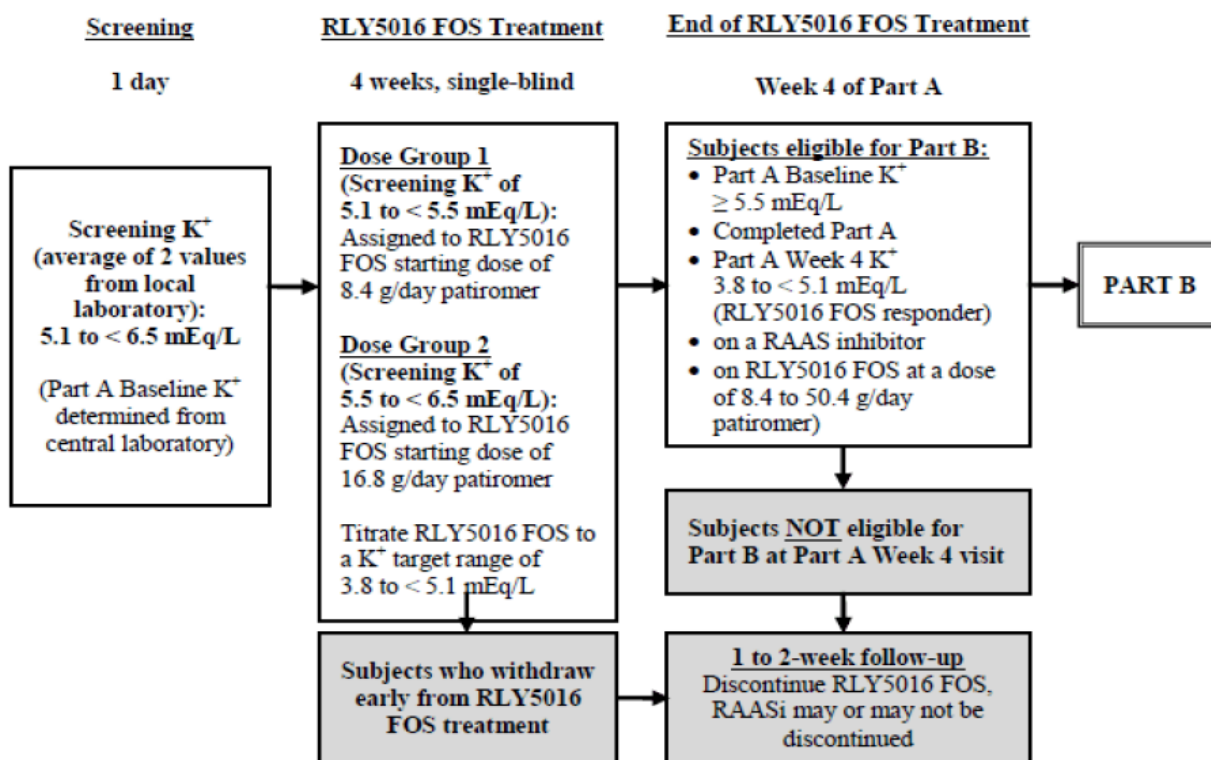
Screening

1 day

RLY5016 FOS Treatment

4 weeks, single-blind

End of RLY5016 FOS Treatment

Week 4 of Part A

Screening $K^+$ (average of 2 values from local laboratory): 5.1 to < 6.5 mEq/L

(Part A Baseline $K^+$ determined from central laboratory)

Dose Group 1 (Screening $K^+$ of 5.1 to < 5.5 mEq/L): Assigned to RLY5016 FOS starting dose of 8.4 g/day patiromer

Dose Group 2 (Screening $K^+$ of 5.5 to < 6.5 mEq/L): Assigned to RLY5016 FOS starting dose of 16.8 g/day patiromer

Titrate RLY5016 FOS to a $K^+$ target range of 3.8 to < 5.1 mEq/L

Subjects eligible for Part B:
• Part A Baseline $K^+$ $\geq$ 5.5 mEq/L
• Completed Part A
• Part A Week 4 $K^+$ 3.8 to < 5.1 mEq/L (RLY5016 FOS responder)
• on a RAAS inhibitor
• on RLY5016 FOS at a dose of 8.4 to 50.4 g/day patiromer)

PART B

Subjects NOT eligible for Part B at Part A Week 4 visit

Subjects who withdraw early from RLY5016 FOS treatment

1 to 2-week follow-up
Discontinue RLY5016 FOS, RAASi may or may not be discontinued